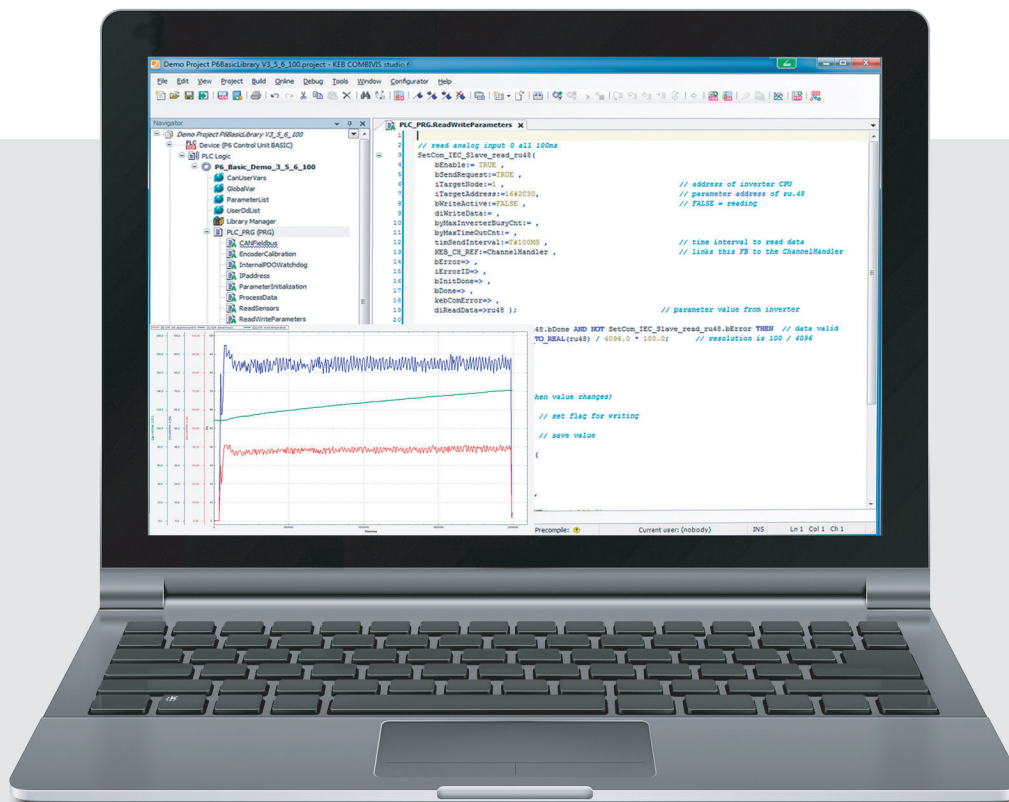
Demo Project P6BasicLibrary V3_5_6_100.project - KEB COMBIVIS studio 6

File Edit View Project Build Online Debug Tools Window Configurator Help

Navigator

Demo Project P6BasicLibrary V3_5_6_100
Device (P6 Control Unit BASIC)
PLC Logic
P6_Basic_Demo_3_5_6_100
CanUserVars
GlobalVar
ParameterList
UserOdList
Library Manager
PLC_PRG (PRG)
CANFieldbus
EncoderCalibration
InternalPDOWatchdog
IPaddress
ParameterInitialization
ProcessData
ReadSensors
ReadWriteParameters

PLC_PRG.ReadWriteParameters

1
2 // read analog input 0 all 100ms
3 SetCom_IEC_Slave_read_ru48(
4 bEnable:= TRUE ,
5 bSendRequest:=TRUE ,
6 iTargetNode:=1 , // address of inverter CPU
7 iTargetAddress:=16#2C30, // parameter address of ru.48
8 bWriteActive:=FALSE , // FALSE = reading
9 diWriteData:= ,
10 byMaxInverterBusyCnt:= ,
11 byMaxTimeOutCnt:= ,
12 timSendInterval:=T#100MS , // time interval to read data
13 KEB_CH_REF:=ChannelHandler , // links this FB to the ChannelHandler
14 bError=> ,
15 iErrorID=> ,
16 bInitDone=> ,
17 bDone=> ,
18 kebComError=> ,
19 diReadData=>ru48 ); // parameter value from inverter
20

48.bDone AND NOT SetCom_IEC_Slave_read_ru48.bError THEN // data valid
TO_REAL(ru48) / 4096.0 * 100.0; // resolution is 100 / 4096

hen value changes)

// set flag for writing

// save value

Precompile: Current user: (nobody) INS Ln 1 Col 1 Ch 1